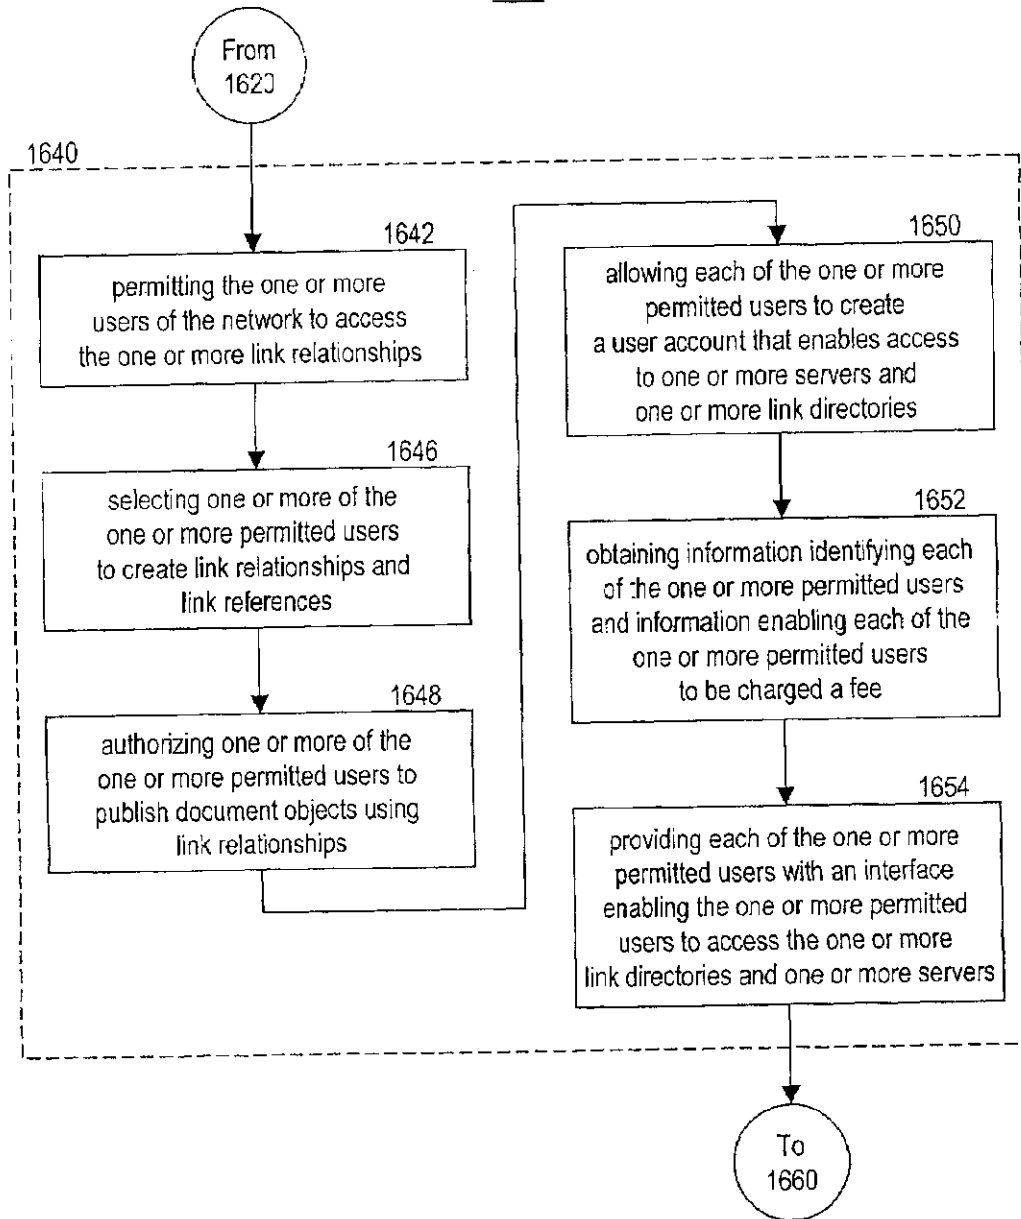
From 1620

1640

1642

permitting the one or more users of the network to access the one or more link relationships

1646

selecting one or more of the one or more permitted users to create link relationships and link references

1648

authorizing one or more of the one or more permitted users to publish document objects using link relationships

1650

allowing each of the one or more permitted users to create a user account that enables access to one or more servers and one or more link directories

1652

obtaining information identifying each of the one or more permitted users and information enabling each of the one or more permitted users to be charged a fee

1654

providing each of the one or more permitted users with an interface enabling the one or more permitted users to access the one or more link directories and one or more servers

To 1660